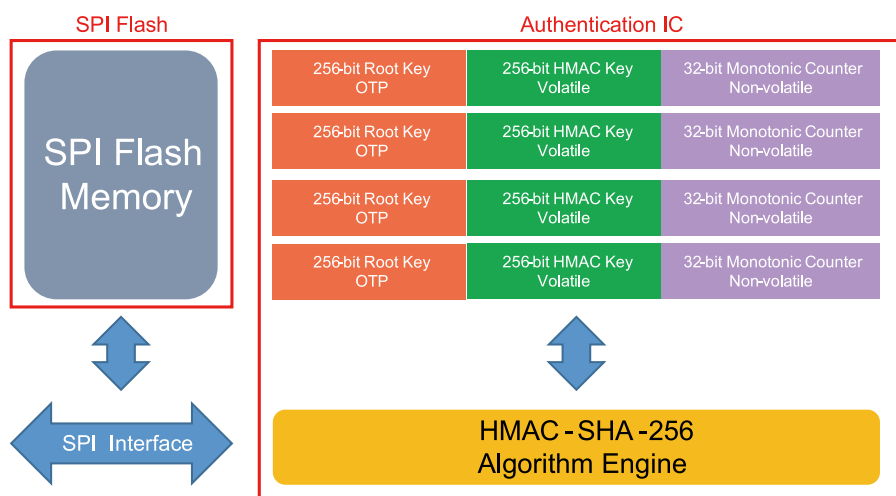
SPI Flash

SPI Flash Memory

SPI Interface

Authentication IC

| 256-bit Root Key OTP | 256-bit HMAC Key Volatile | 32-bit Monotonic Counter Non-volatile |
|---|---|---|
| 256-bit Root Key OTP | 256-bit HMAC Key Volatile | 32-bit Monotonic Counter Non-volatile |
| 256-bit Root Key OTP | 256-bit HMAC Key Volatile | 32-bit Monotonic Counter Non-volatile |
| 256-bit Root Key OTP | 256-bit HMAC Key Volatile | 32-bit Monotonic Counter Non-volatile |

HMAC-SHA-256
Algorithm Engine